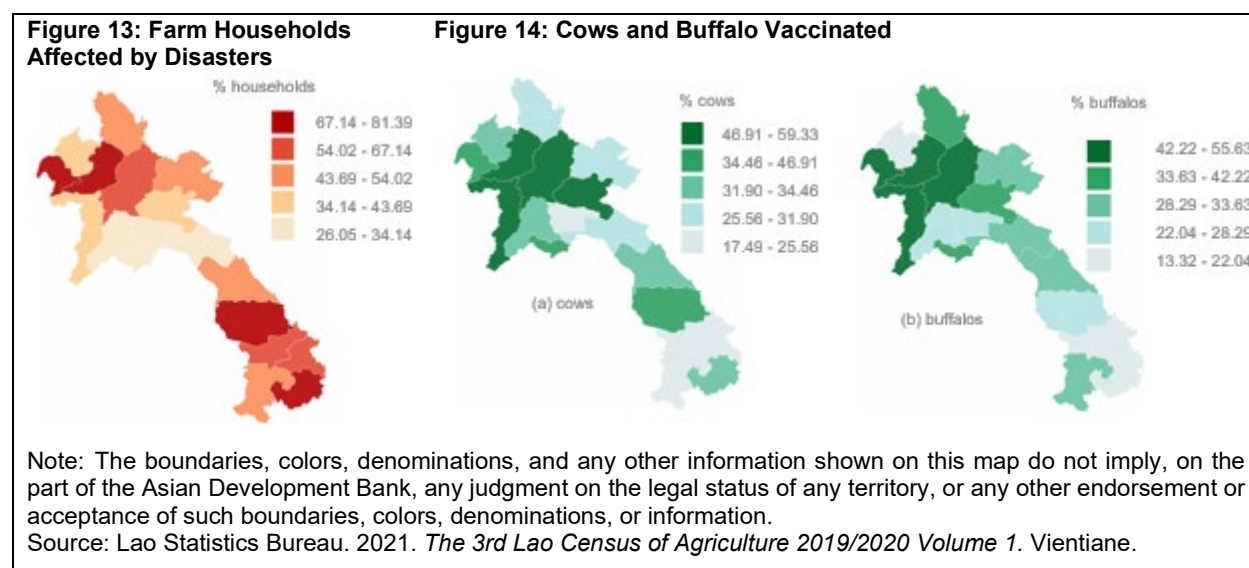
**Figure 13: Farm Households Affected by Disasters**

% households

67.14 - 81.39
54.02 - 67.14
43.69 - 54.02
34.14 - 43.69
26.05 - 34.14

**Figure 14: Cows and Buffalo Vaccinated**

% cows

46.91 - 59.33
34.46 - 46.91
31.90 - 34.46
25.56 - 31.90
17.49 - 25.56

(a) cows

% buffalos

42.22 - 55.6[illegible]
33.63 - 42.2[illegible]
28.29 - 33.6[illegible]
22.04 - 28.2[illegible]
13.32 - 22.0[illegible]

(b) buffalos

Note: The boundaries, colors, denominations, and any other information shown on this map do not imply, on the part of the Asian Development Bank, any judgment on the legal status of any territory, or any other endorsement or acceptance of such boundaries, colors, denominations, or information.
Source: Lao Statistics Bureau. 2021. *The 3rd Lao Census of Agriculture 2019/2020 Volume 1.* Vientiane.